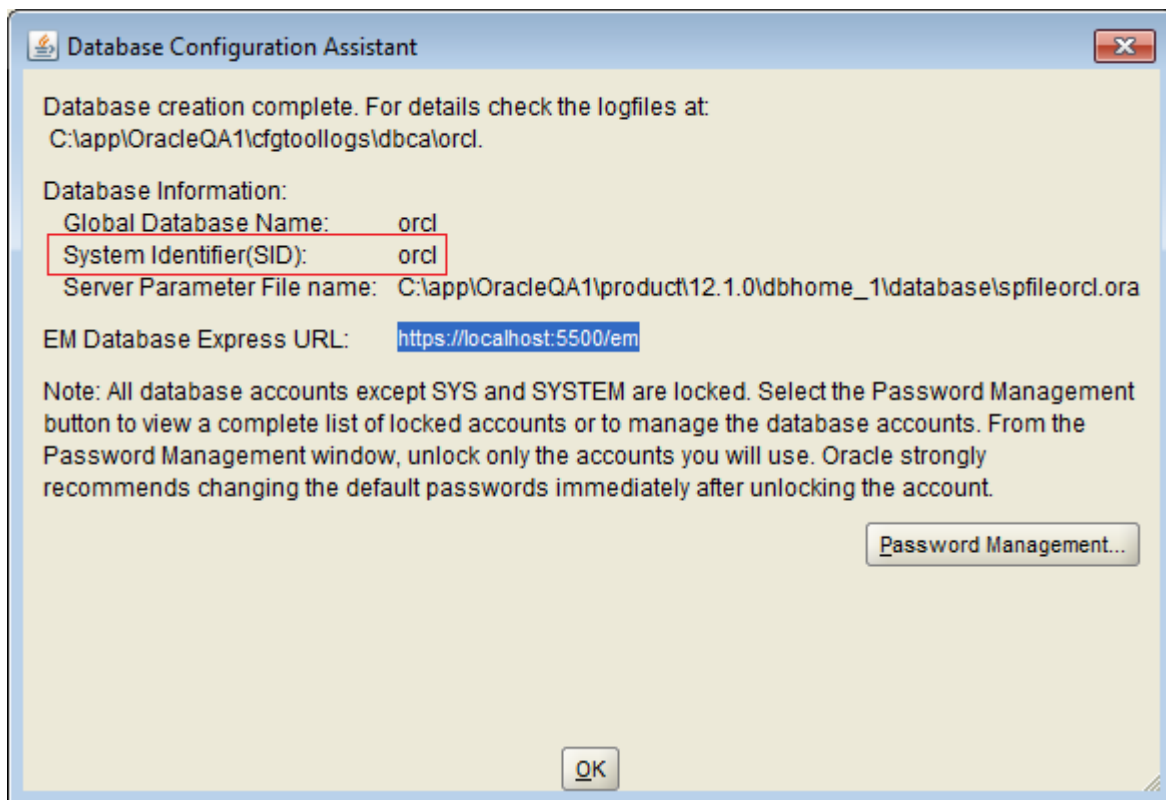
Database Configuration Assistant

Database creation complete. For details check the logfiles at:
C:\app\OracleQA1\cfgtoollogs\dbca\orcl.

Database Information:
Global Database Name: orcl
System Identifier(SID): orcl
Server Parameter File name: C:\app\OracleQA1\product\12.1.0\dbhome_1\database\spfileorcl.ora

EM Database Express URL: https://localhost:5500/em

Note: All database accounts except SYS and SYSTEM are locked. Select the Password Management button to view a complete list of locked accounts or to manage the database accounts. From the Password Management window, unlock only the accounts you will use. Oracle strongly recommends changing the default passwords immediately after unlocking the account.

Password Management...

OK